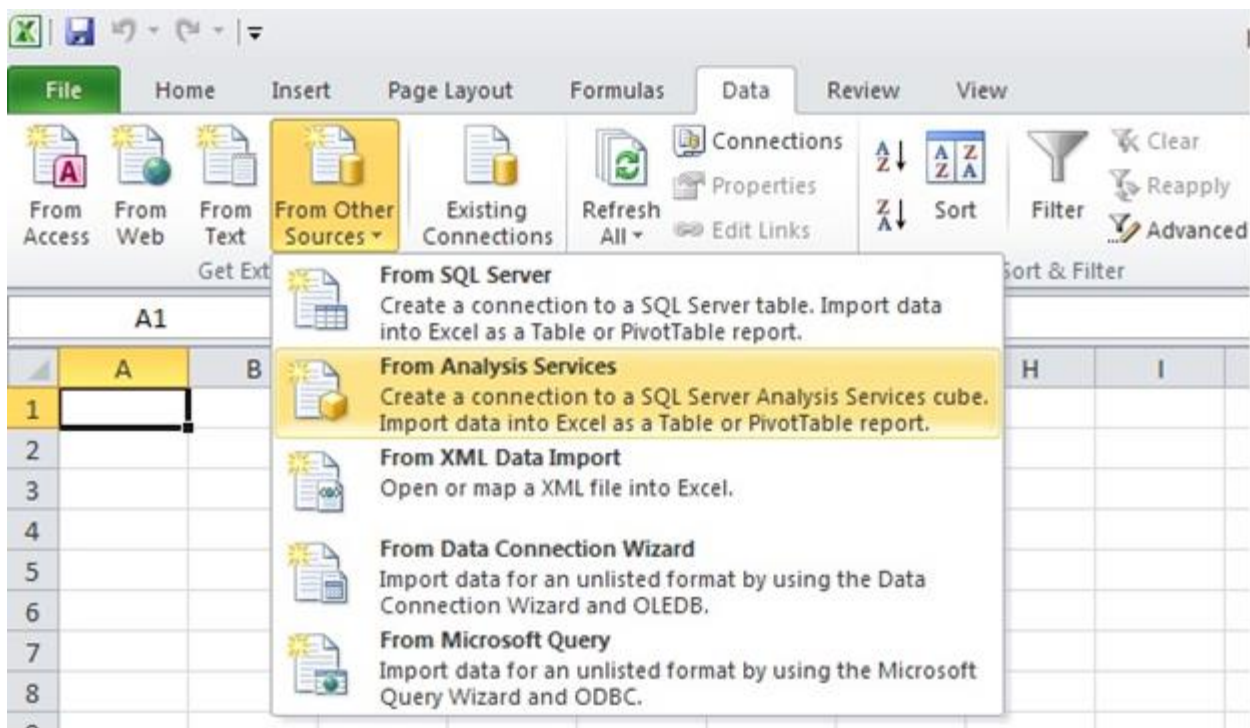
File Home Insert Page Layout Formulas Data Review View

From Access From Web From Text From Other Sources Existing Connections Refresh All Connections Properties Edit Links Sort Filter Clear Reapply Advanced

Get Ext

Sort & Filter

A1

A B H I

1
2
3
4
5
6
7
8

From SQL Server
Create a connection to a SQL Server table. Import data into Excel as a Table or PivotTable report.

From Analysis Services
Create a connection to a SQL Server Analysis Services cube. Import data into Excel as a Table or PivotTable report.

From XML Data Import
Open or map a XML file into Excel.

From Data Connection Wizard
Import data for an unlisted format by using the Data Connection Wizard and OLEDB.

From Microsoft Query
Import data for an unlisted format by using the Microsoft Query Wizard and ODBC.